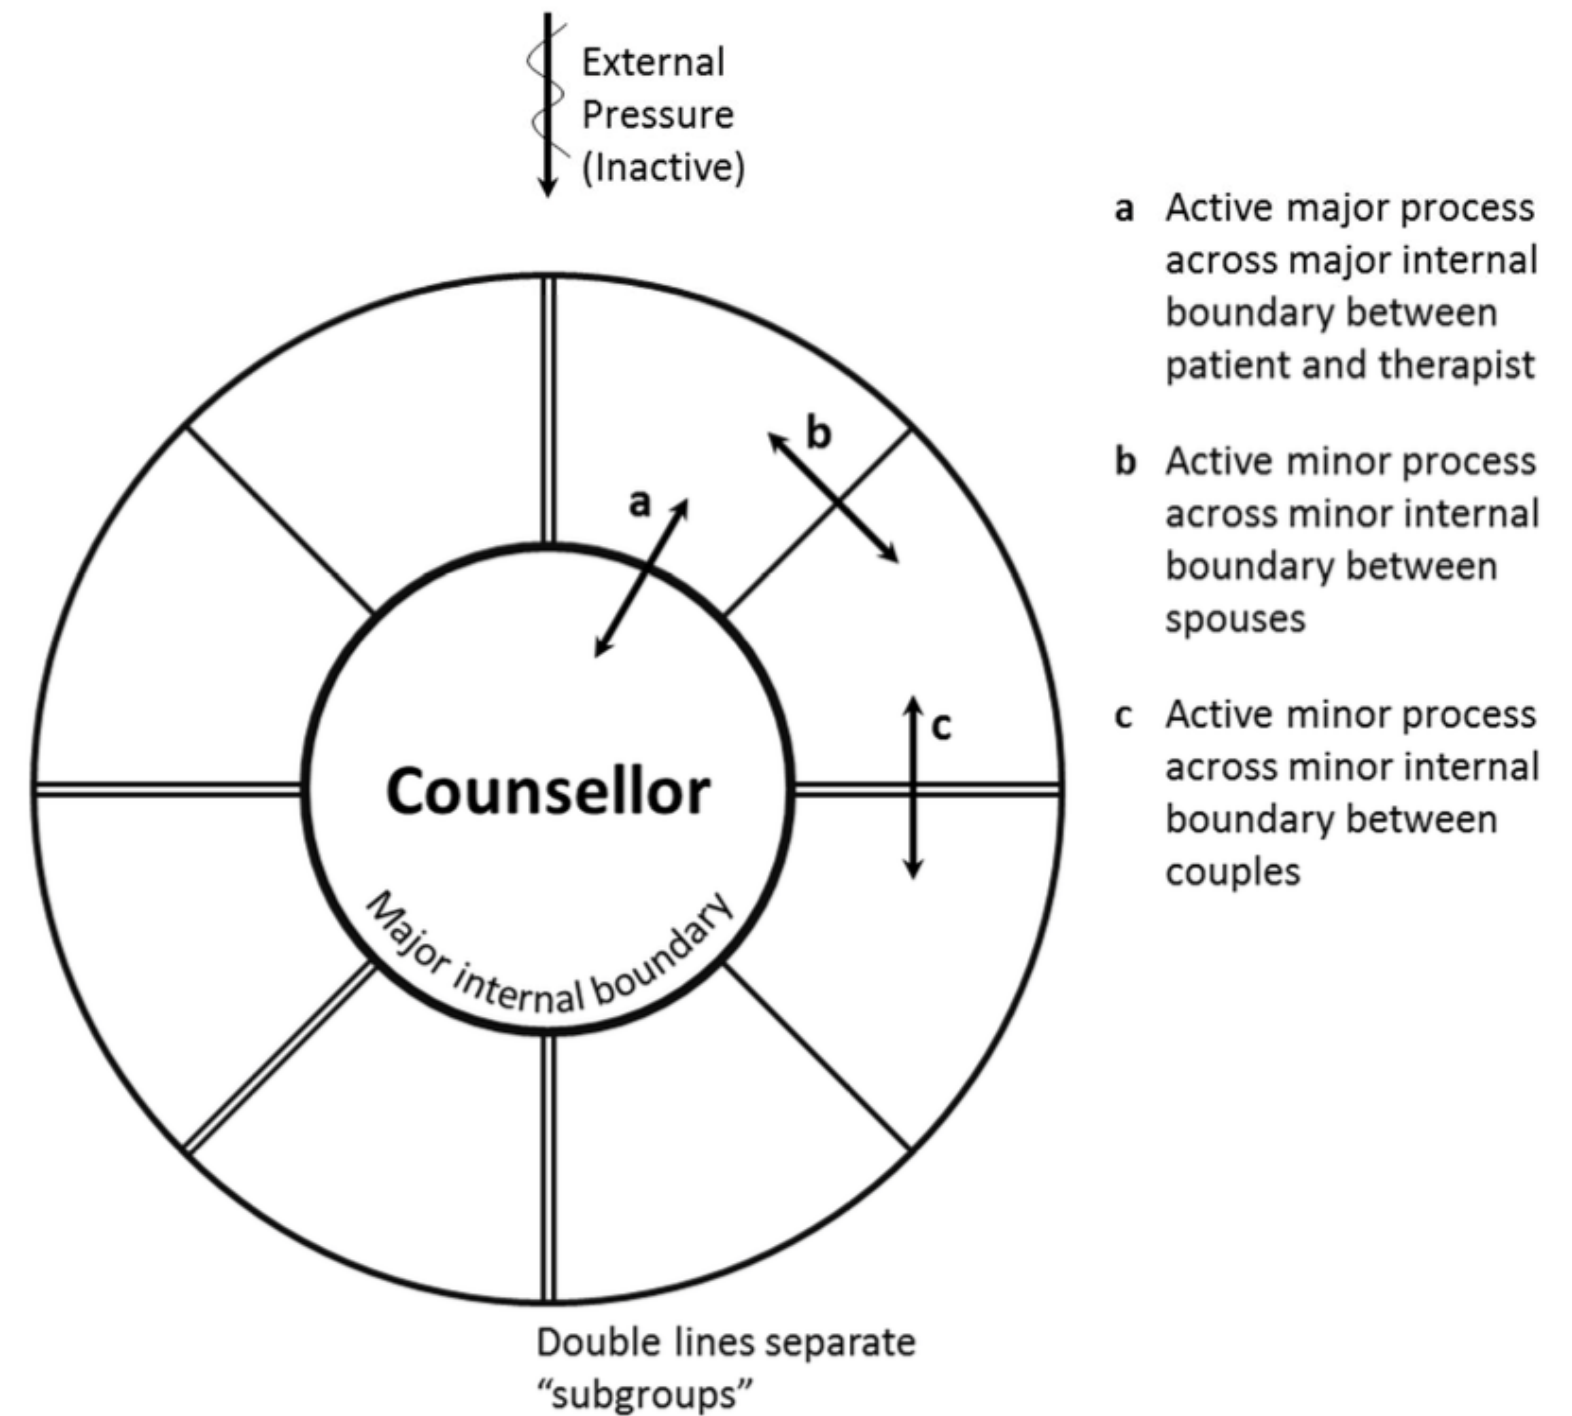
External Pressure (Inactive)

a

b

c

Counsellor

Major internal boundary

Double lines separate "subgroups"

a Active major process across major internal boundary between patient and therapist

b Active minor process across minor internal boundary between spouses

c Active minor process across minor internal boundary between couples